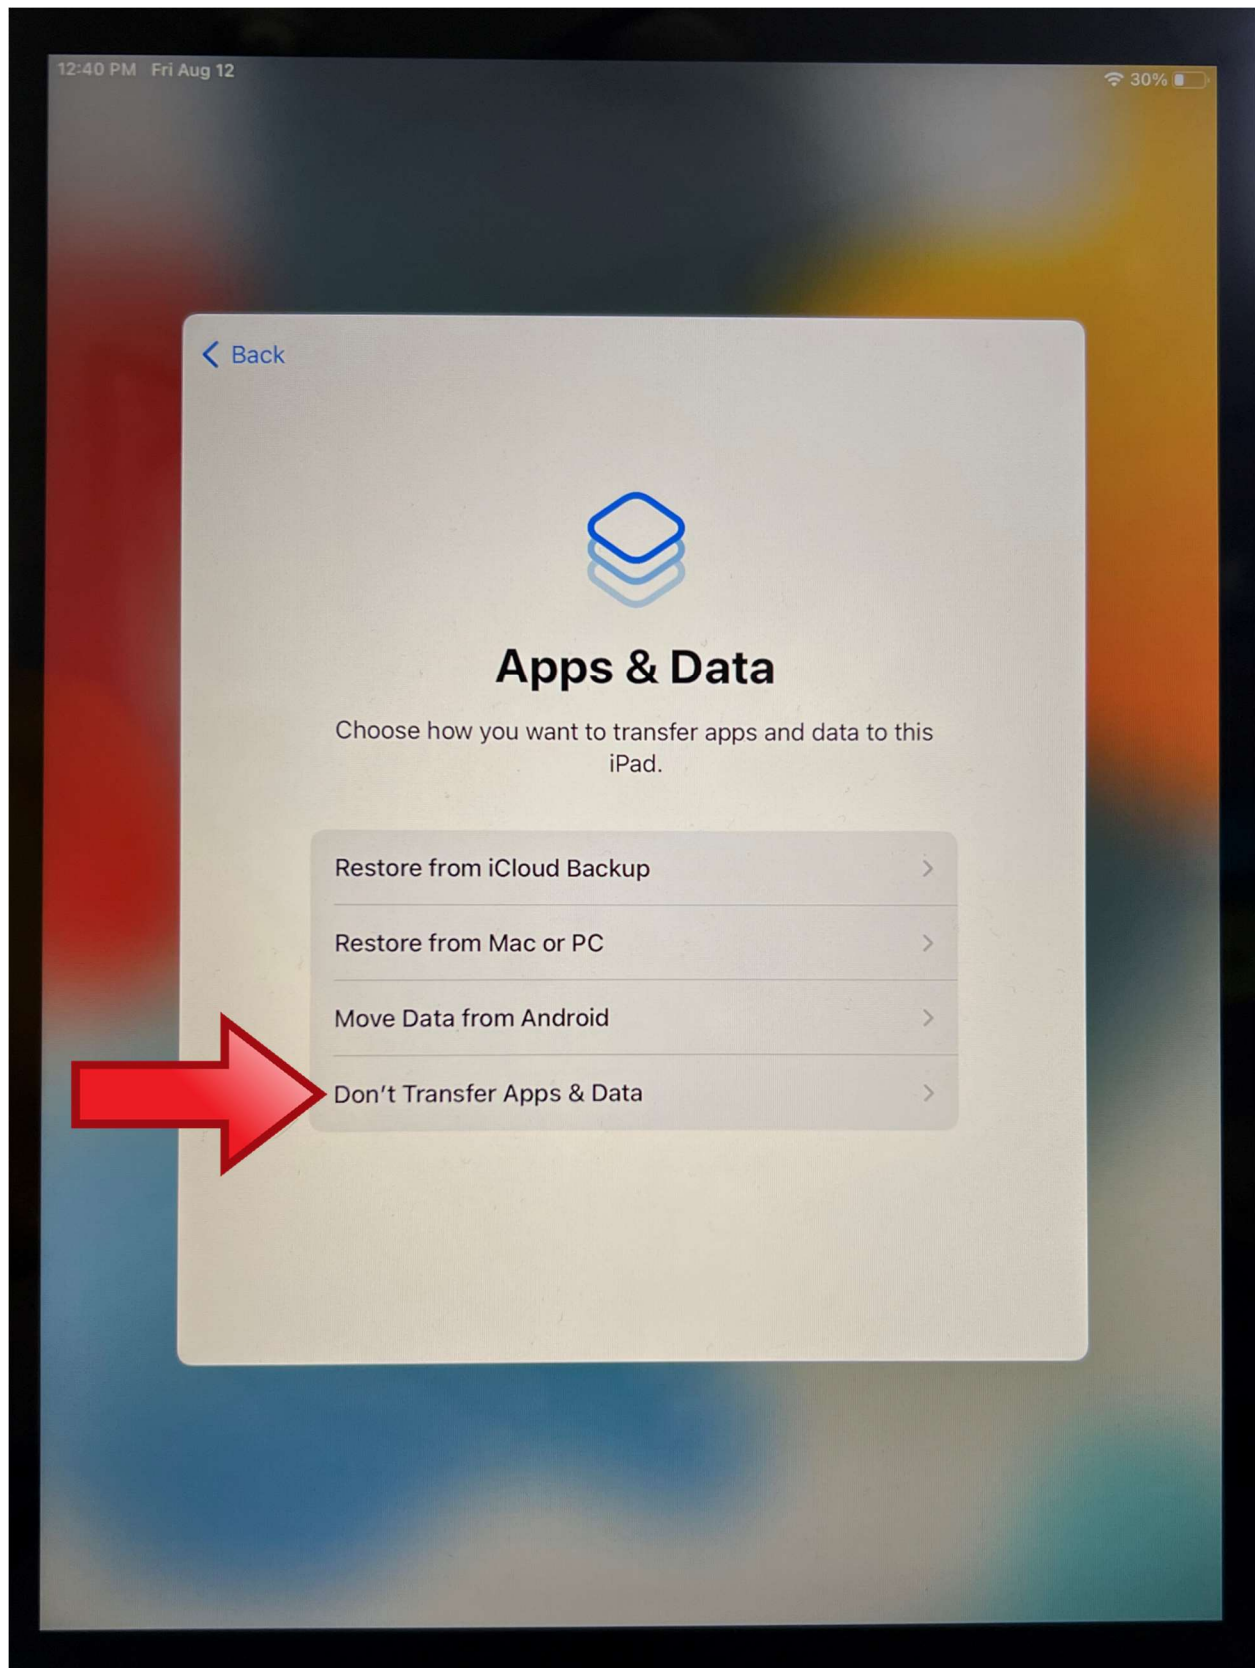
12:40 PM Fri Aug 12

30%

Back

Apps & Data

Choose how you want to transfer apps and data to this iPad.

Restore from iCloud Backup

Restore from Mac or PC

Move Data from Android

Don't Transfer Apps & Data